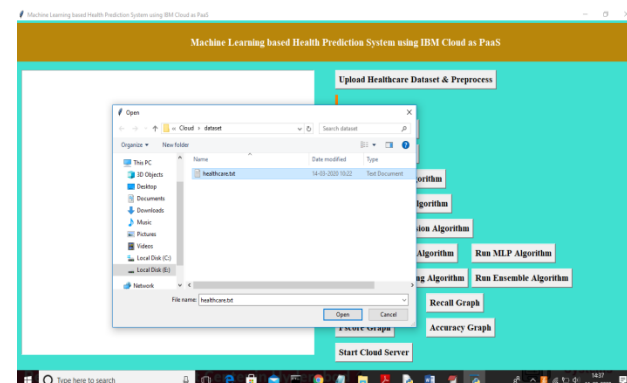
Machine Learning based Health Prediction System using IBM Cloud as PaaS

Machine Learning based Health Prediction System using IBM Cloud as PaaS

Upload Healthcare Dataset & Preprocess

Open

« Cloud › dataset

Search dataset

Organize ▾ New folder

This PC
3D Objects
Desktop
Documents
Downloads
Music
Pictures
Videos
Local Disk (C:)
Local Disk (E:)
Network

| Name | Date modified | Type |
|---|---|---|
| healthcare.txt | 14-03-2020 10:22 | Text Document |

File name: healthcare.txt

Open Cancel

lgorithm

lgorithm

sion Algorithm

Algorithm Run MLP Algorithm

ng Algorithm Run Ensemble Algorithm

Recall Graph

Fscore Graph Accuracy Graph

Start Cloud Server

Type here to search

14:37